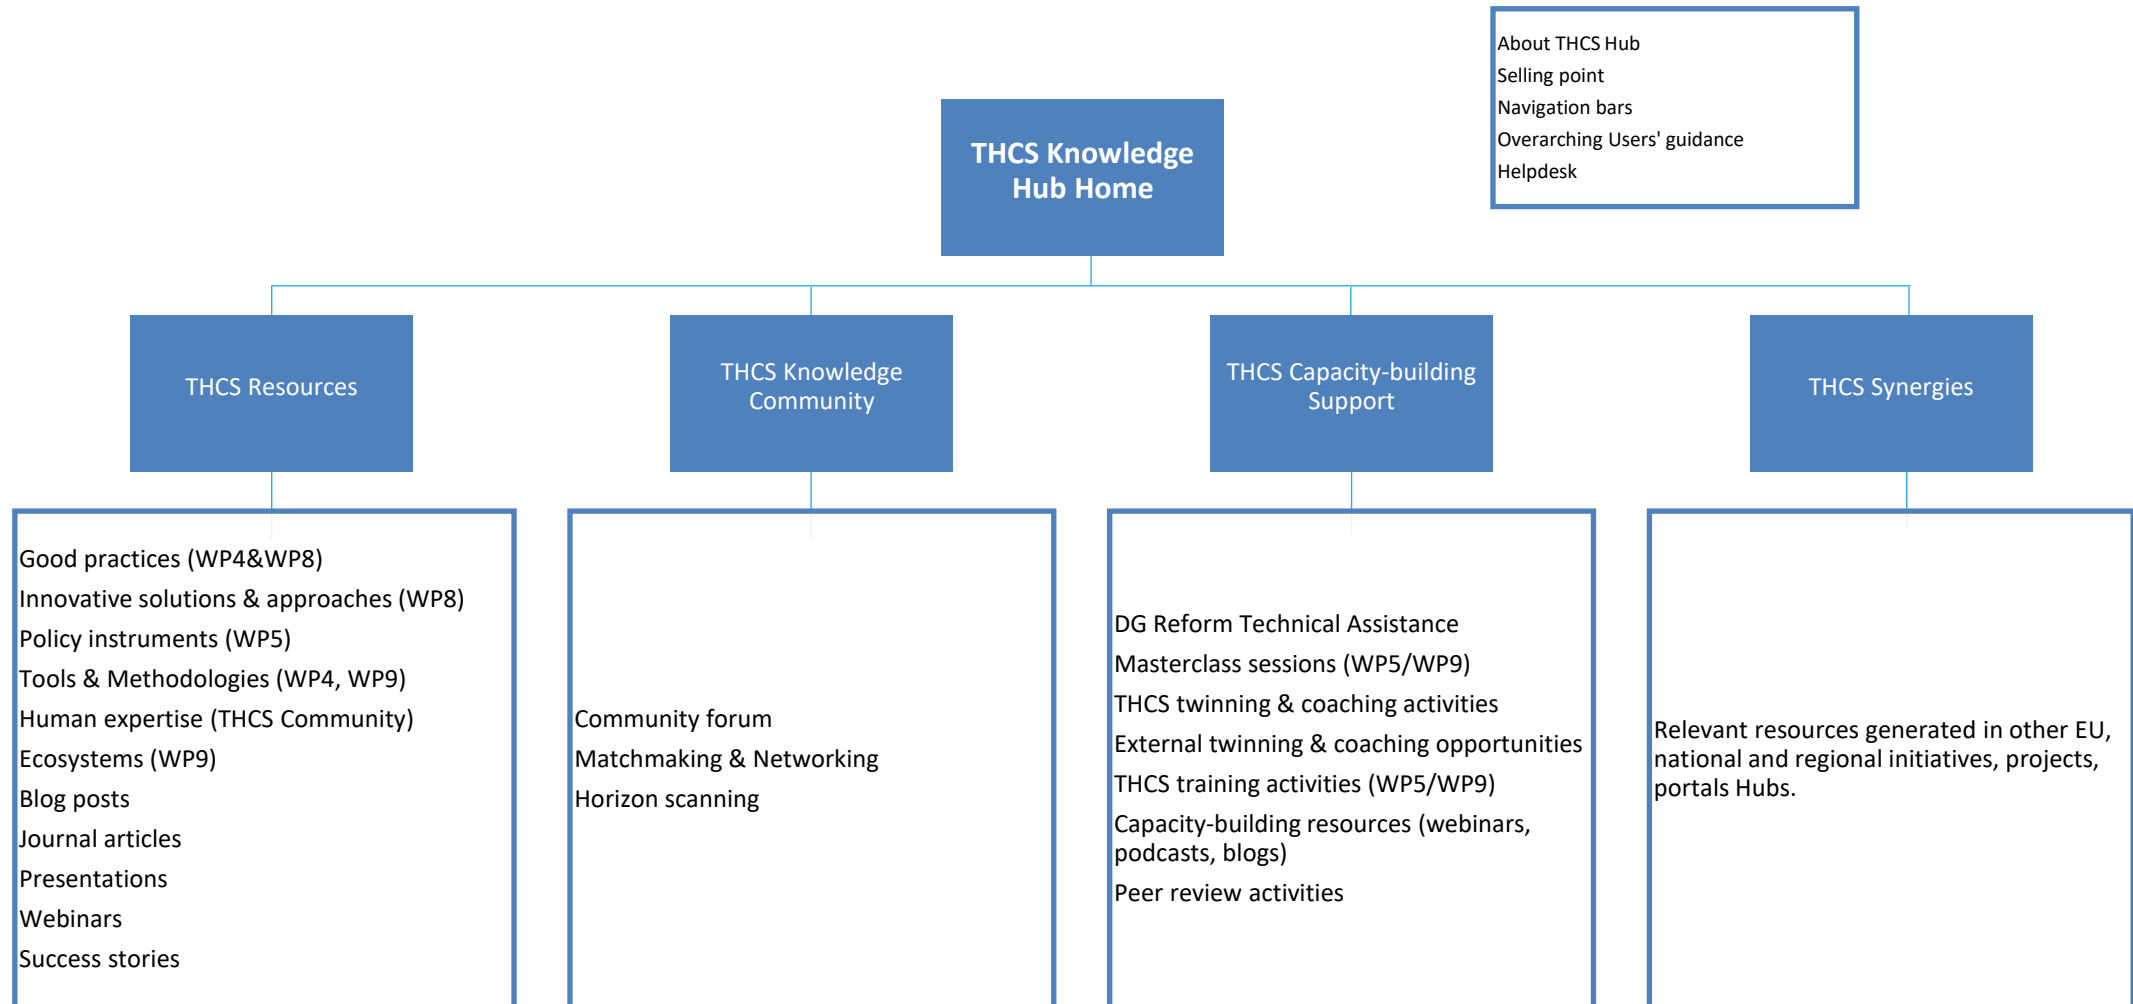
About THCS Hub
Selling point
Navigation bars
Overarching Users' guidance
Helpdesk

THCS Knowledge Hub Home

THCS Resources

THCS Knowledge Community

THCS Capacity-building Support

THCS Synergies

Good practices (WP4&WP8)
Innovative solutions & approaches (WP8)
Policy instruments (WP5)
Tools & Methodologies (WP4, WP9)
Human expertise (THCS Community)
Ecosystems (WP9)
Blog posts
Journal articles
Presentations
Webinars
Success stories

Community forum
Matchmaking & Networking
Horizon scanning

DG Reform Technical Assistance
Masterclass sessions (WP5/WP9)
THCS twinning & coaching activities
External twinning & coaching opportunities
THCS training activities (WP5/WP9)
Capacity-building resources (webinars, podcasts, blogs)
Peer review activities

Relevant resources generated in other EU, national and regional initiatives, projects, portals Hubs.